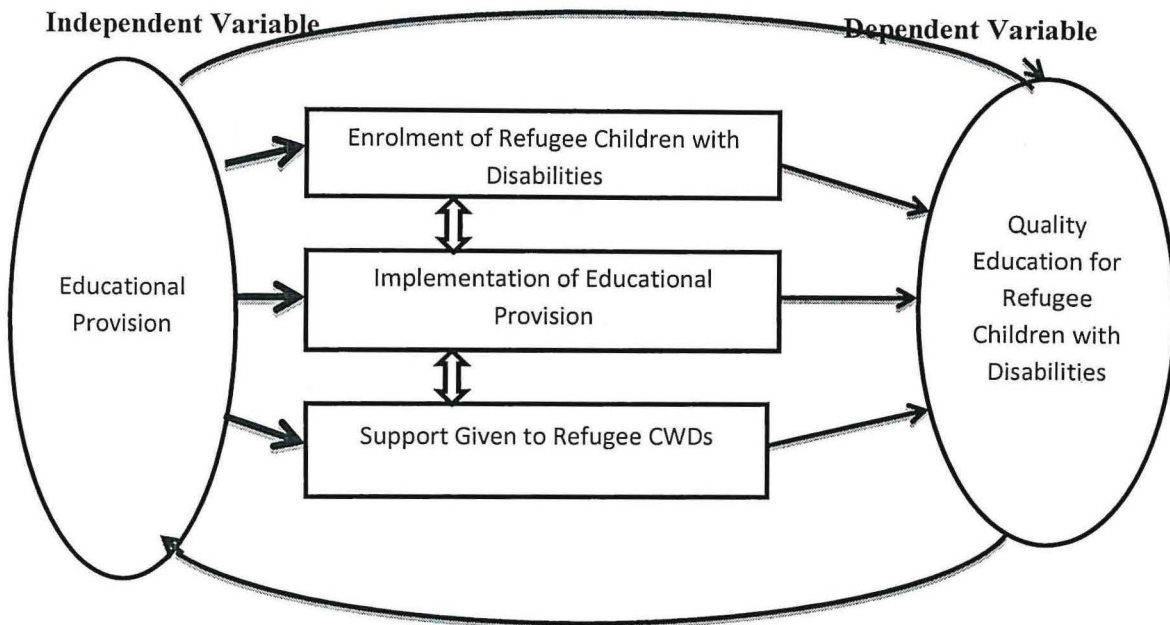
Independent Variable

Dependent Variable

Educational Provision

Enrolment of Refugee Children with Disabilities

Implementation of Educational Provision

Support Given to Refugee CWDs

Quality Education for Refugee Children with Disabilities